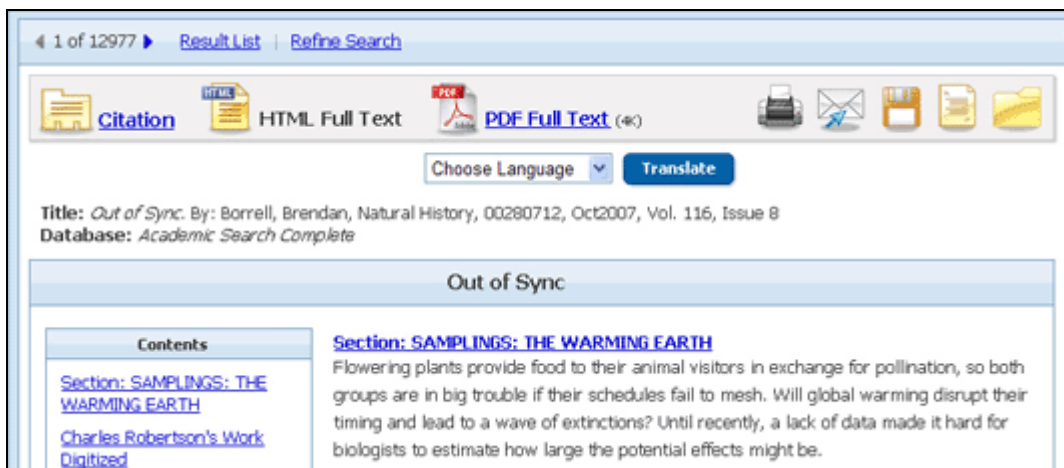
1 of 12977 Result List | Refine Search

HTML

PDF

Citation HTML Full Text PDF Full Text (4K)

Choose Language Translate

Title: Out of Sync. By: Borrell, Brendan, Natural History, 00280712, Oct2007, Vol. 116, Issue 8
Database: Academic Search Complete

Out of Sync

Contents

Section: SAMPLINGS: THE WARMING EARTH

Charles Robertson's Work Digitized

Section: SAMPLINGS: THE WARMING EARTH

Flowering plants provide food to their animal visitors in exchange for pollination, so both groups are in big trouble if their schedules fail to mesh. Will global warming disrupt their timing and lead to a wave of extinctions? Until recently, a lack of data made it hard for biologists to estimate how large the potential effects might be.